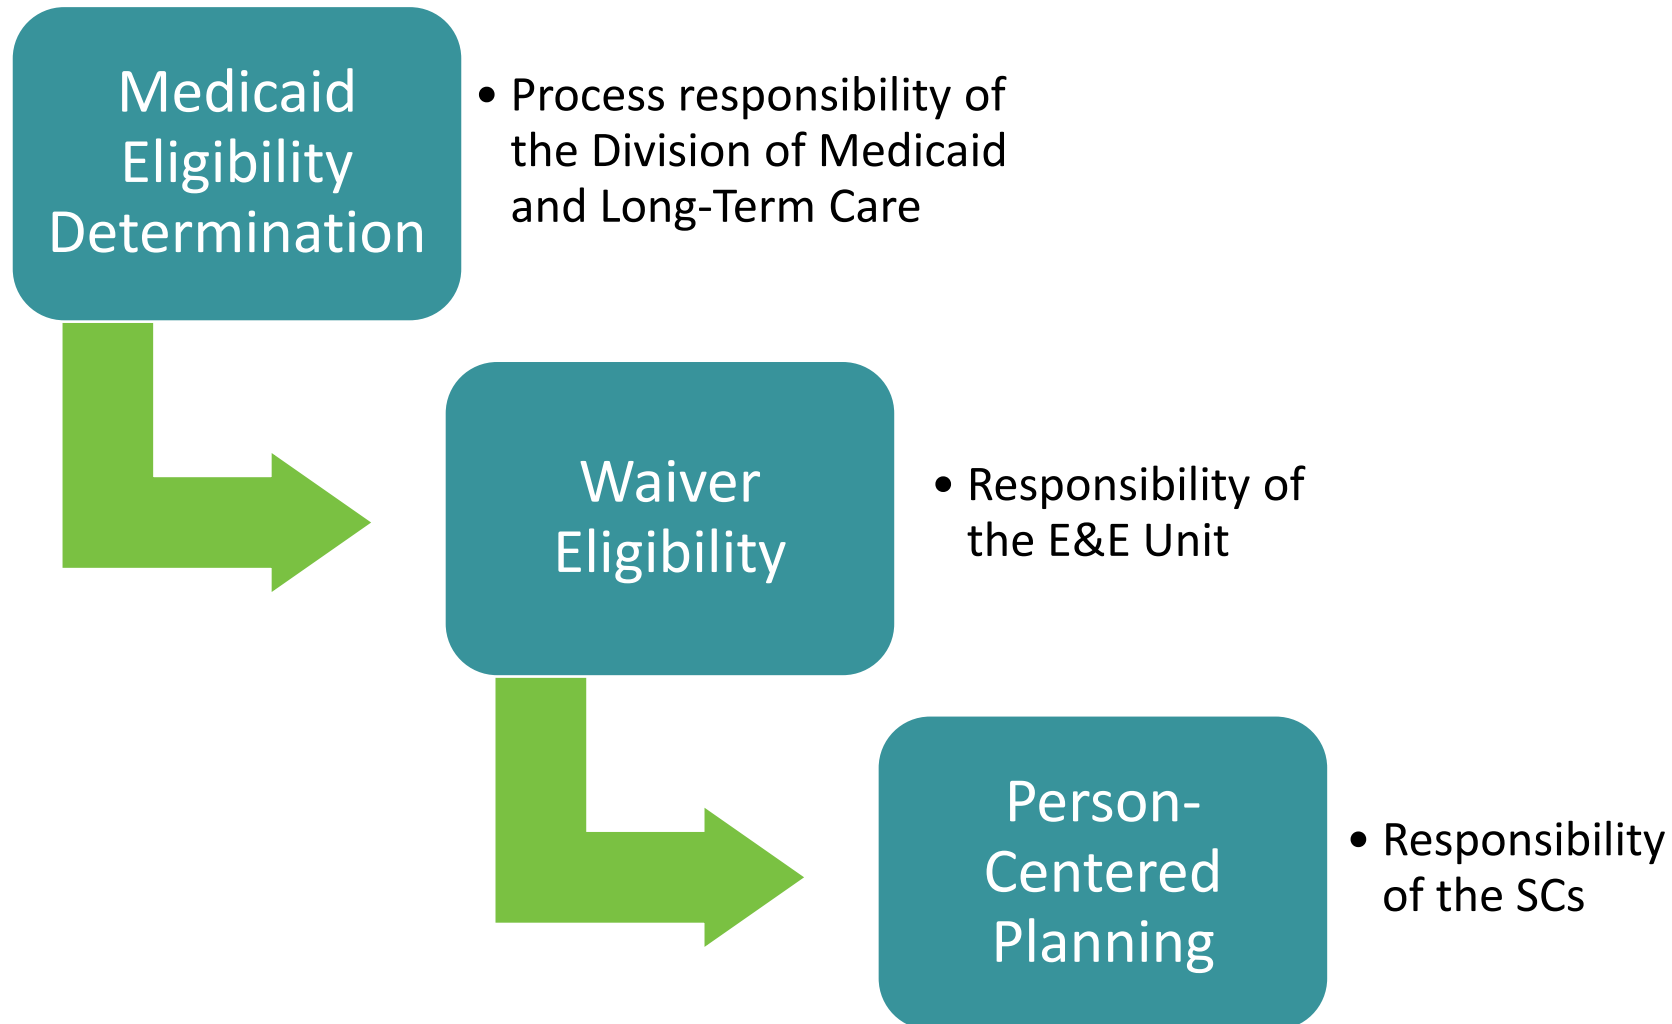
Medicaid Eligibility Determination

• Process responsibility of the Division of Medicaid and Long-Term Care

Waiver Eligibility

• Responsibility of the E&E Unit

Person-Centered Planning

• Responsibility of the SCs